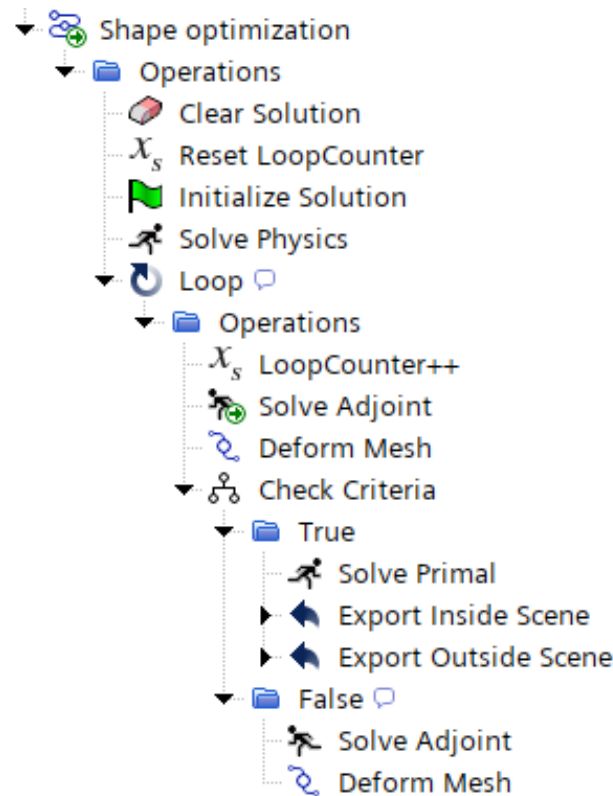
Shape optimization
Operations
Clear Solution
Reset LoopCounter
Initialize Solution
Solve Physics
Loop
Operations
LoopCounter++
Solve Adjoint
Deform Mesh
Check Criteria
True
Solve Primal
Export Inside Scene
Export Outside Scene
False
Solve Adjoint
Deform Mesh